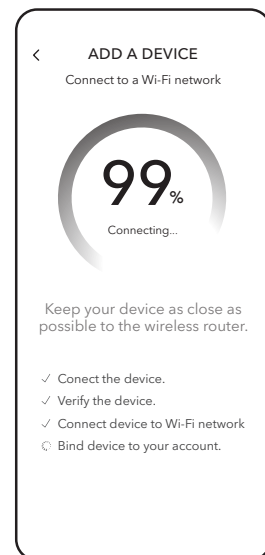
<

ADD A DEVICE

Connect to a Wi-Fi network

99%

Connecting...

Keep your device as close as possible to the wireless router.

✓ Conect the device.
✓ Verify the device.
✓ Connect device to Wi-Fi network
Bind device to your account.